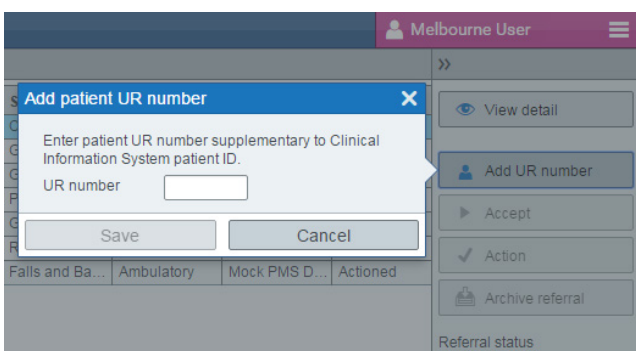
Melbourne User

»

Add patient UR number ✕

Enter patient UR number supplementary to Clinical Information System patient ID.

UR number

Save Cancel

View detail

Add UR number

Accept

Action

Archive referral

Referral status

| Falls and Ba... | Ambulatory | Mock PMS D... | Actioned |